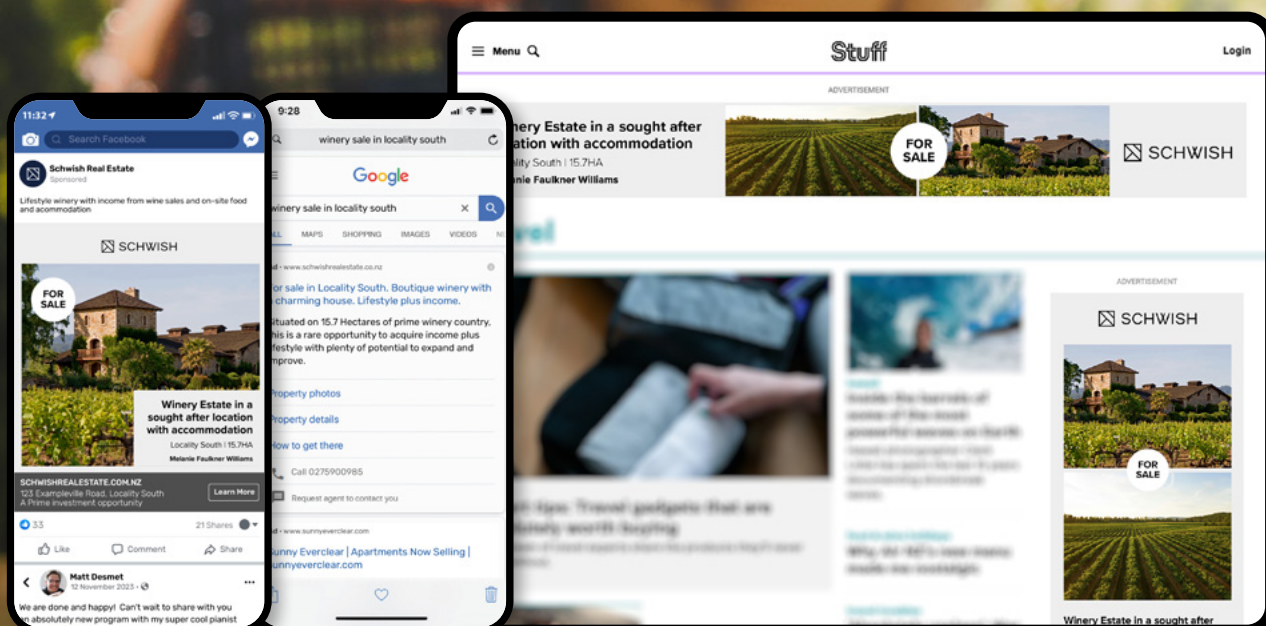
11:32

Search Facebook

Schwish Real Estate
Sponsored

Lifestyle winery with income from wine sales and on-site food and accommodation

SCHWISH

FOR SALE

Winery Estate in a sought after location with accommodation

Locality South | 15.7HA

Melanie Faulkner Williams

SCHWISHREALESTATE.COM.NZ
123 Exampleville Road, Locality South
A Prime investment opportunity

Learn More

33

21 Shares

Like Comment Share

Matt Desmet
12 November 2023

We are done and happy! Can't wait to share with you an absolutely new program with my super cool pianist

9:28

winery sale in locality south

Google

winery sale in locality south

ALL MAPS SHOPPING IMAGES VIDEOS

Ad · www.schwishrealestate.co.nz

For sale in Locality South. Boutique winery with charming house. Lifestyle plus income.

Situated on 15.7 Hectares of prime winery country. This is a rare opportunity to acquire income plus lifestyle with plenty of potential to expand and improve.

Property photos

Property details

How to get there

Call 0275900985

Request agent to contact you

Ad · www.sunnyeverclear.com

Sunny Everclear | Apartments Now Selling | sunnyeverclear.com

Menu

Stuff

Login

ADVERTISEMENT

Winery Estate in a sought after location with accommodation

Locality South | 15.7HA

Melanie Faulkner Williams

FOR SALE

SCHWISH

ADVERTISEMENT

SCHWISH

FOR SALE

Winery Estate in a sought after